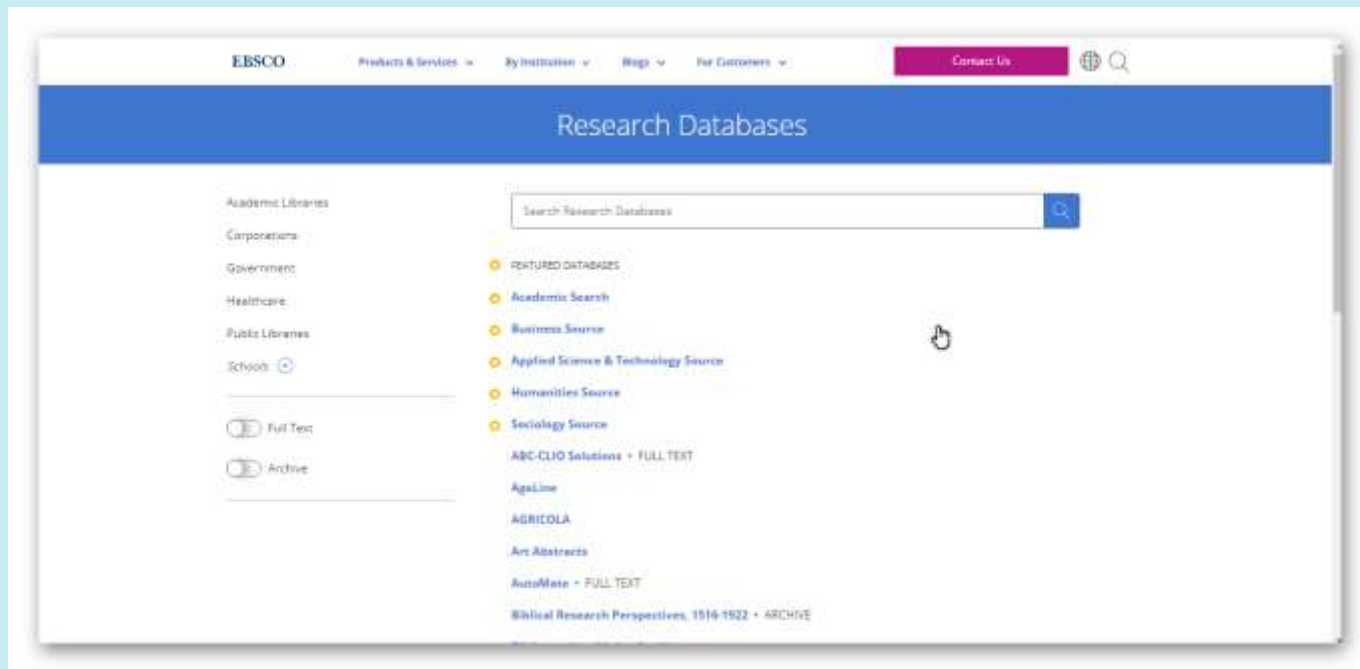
EBSCO Products & Services By Institution Blogs For Customers Contact Us

Research Databases

Academic Libraries
Corporations
Government
Healthcare
Public Libraries
Schools

Full Text
Archive

Search Research Databases

FEATURED DATABASES
Academic Search
Business Source
Applied Science & Technology Source
Humanities Source
Sociology Source
ABC-CLIO Solutions • FULL TEXT
AgeLine
AGRICOLA
Art Abstracts
AutoMate • FULL TEXT
Biblical Research Perspectives, 1516-1922 • ARCHIVE